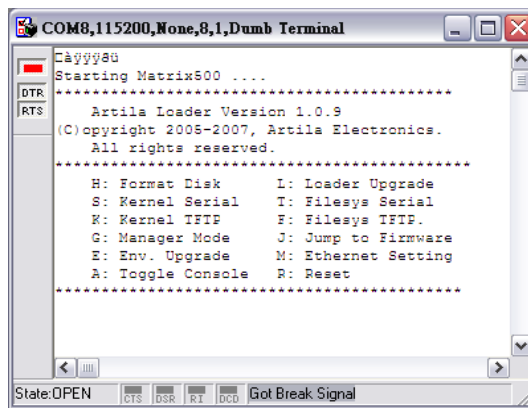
COM8,115200,None,8,1,Dumb Terminal

DTR
RTS

Càÿÿÿšü
Starting Matrix500 ....
****************************************
Artila Loader Version 1.0.9
(C)opyright 2005-2007, Artila Electronics.
All rights reserved.
****************************************

| | |
|---|---|
| H: Format Disk | L: Loader Upgrade |
| S: Kernel Serial | T: Filesys Serial |
| K: Kernel TFTP | F: Filesys TFTP. |
| G: Manager Mode | J: Jump to Firmware |
| E: Env. Upgrade | M: Ethernet Setting |
| A: Toggle Console | R: Reset |

****************************************

State:OPEN CTS DSR RI DCD Got Break Signal